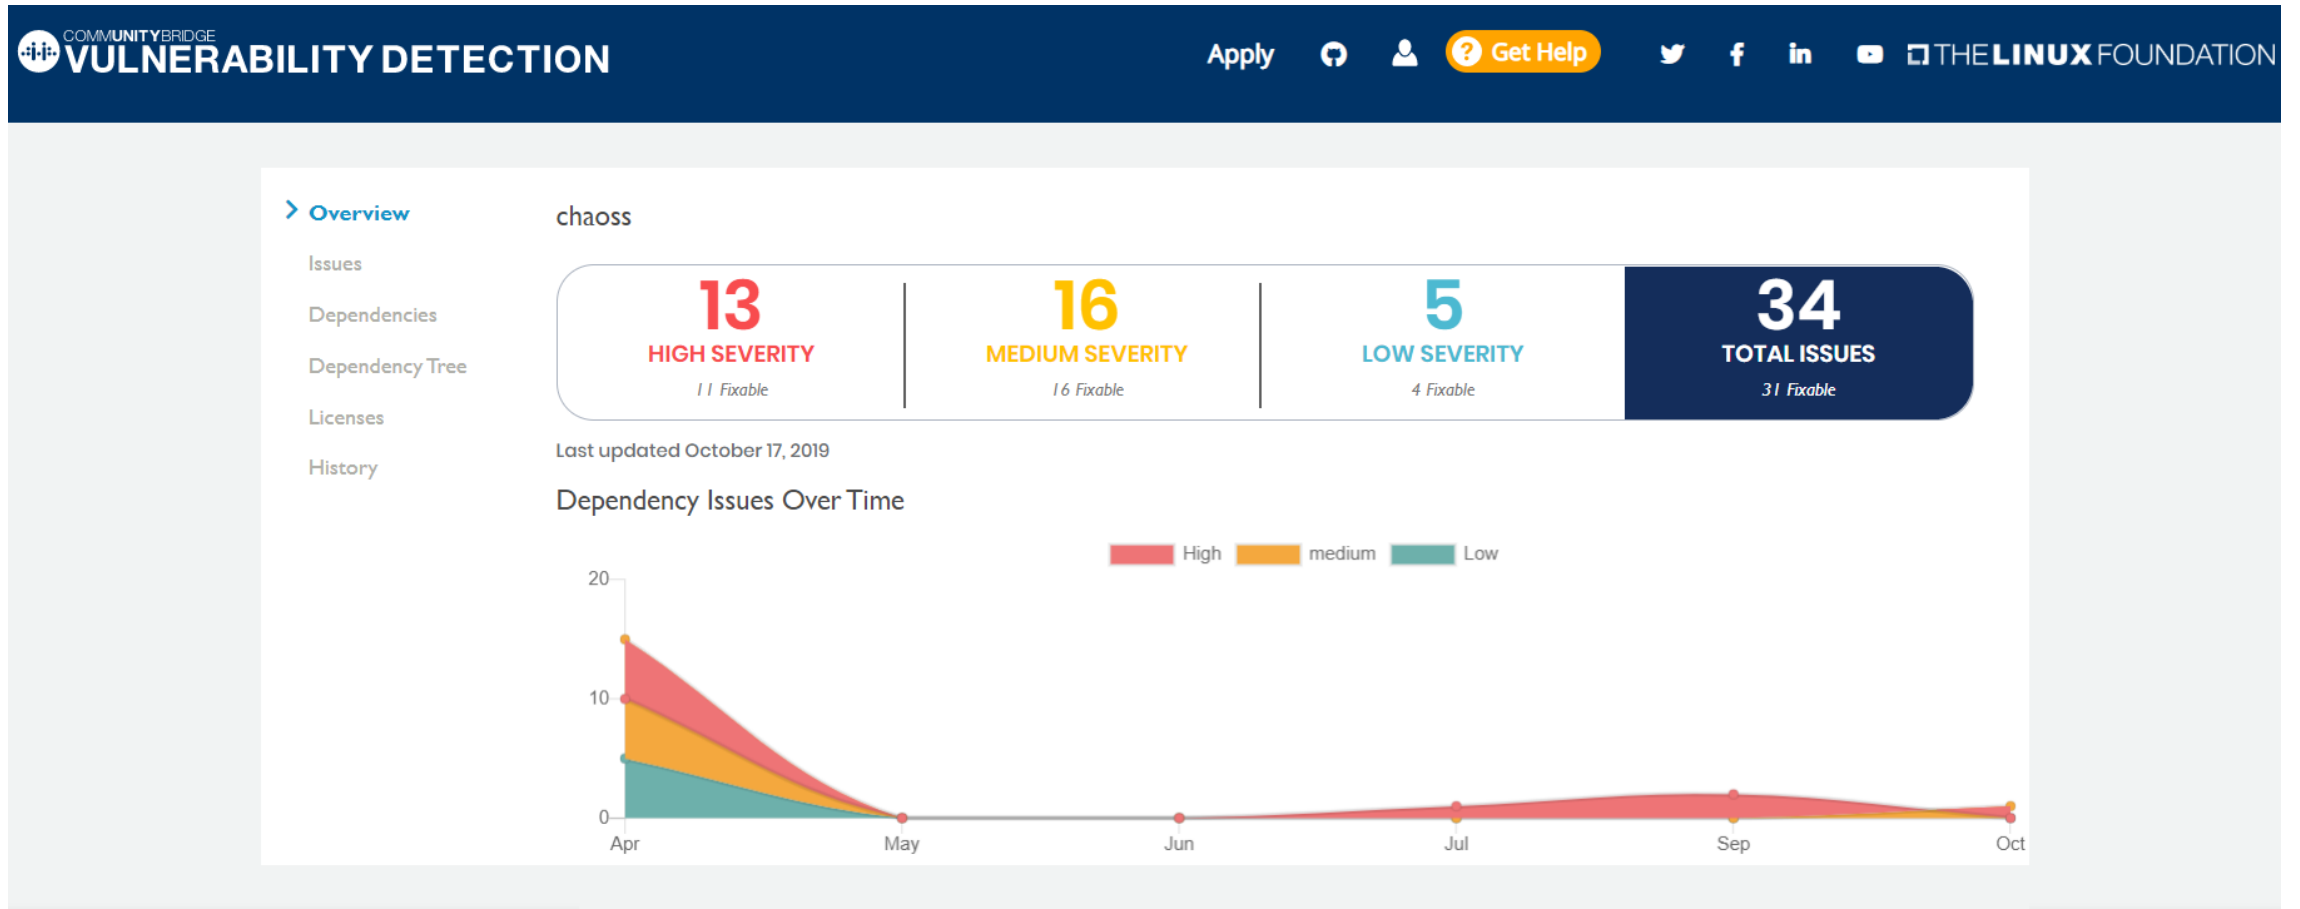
COMMUNITYBRIDGE
VULNERABILITY DETECTION

Apply

Get Help

THE LINUX FOUNDATION

Overview
Issues
Dependencies
Dependency Tree
Licenses
History

chaoss

| 13 HIGH SEVERITY 11 Fixable | 16 MEDIUM SEVERITY 16 Fixable | 5 LOW SEVERITY 4 Fixable | 34 TOTAL ISSUES 31 Fixable |
|---|---|---|---|

Last updated October 17, 2019

Dependency Issues Over Time

High medium Low

20
10
0
Apr May Jun Jul Sep Oct